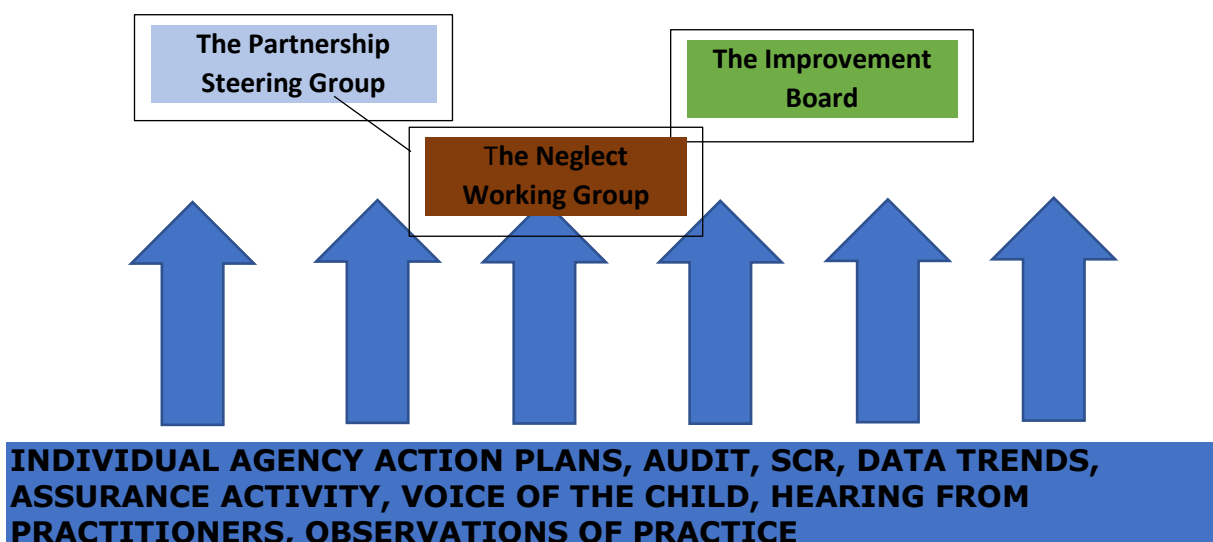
The Partnership Steering Group

The Improvement Board

The Neglect Working Group

INDIVIDUAL AGENCY ACTION PLANS, AUDIT, SCR, DATA TRENDS, ASSURANCE ACTIVITY, VOICE OF THE CHILD, HEARING FROM PRACTITIONERS, OBSERVATIONS OF PRACTICE